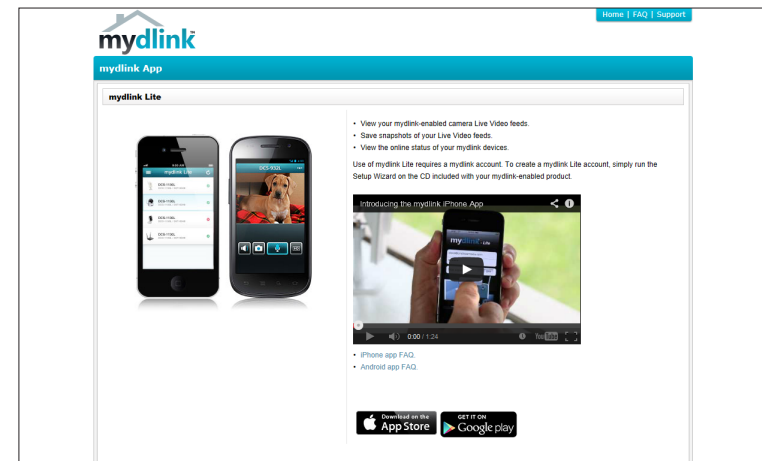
mydlink

Home | FAQ | Support

mydlink App

mydlink Lite

mydlink Lite

DCS-930L

DCS-930L

DCS-930L

DCS-930L

DCS-932L

• View your mydlink-enabled camera Live Video feeds.
• Save snapshots of your Live Video feeds.
• View the online status of your mydlink devices.

Use of mydlink Lite requires a mydlink account. To create a mydlink Lite account, simply run the Setup Wizard on the CD included with your mydlink-enabled product.

Introducing the mydlink iPhone App

mydlink Lite

0:00 / 1:24

YouTube

• iPhone app FAQ.
• Android app FAQ.

Download on the App Store

GET IT ON Google play